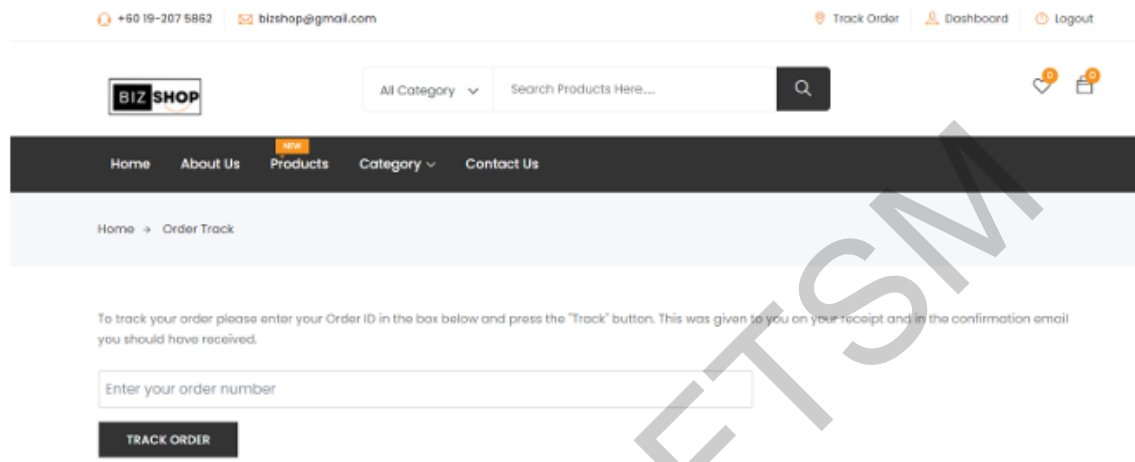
+60 19-207 5862 bizshop@gmail.com

Track Order Dashboard Logout

BIZ SHOP

All Category Search Products Here....

0 0

Home About Us NEW Products Category Contact Us

Home → Order Track

To track your order please enter your Order ID in the box below and press the "Track" button. This was given to you on your receipt and in the confirmation email you should have received.

Enter your order number

TRACK ORDER

ETSM